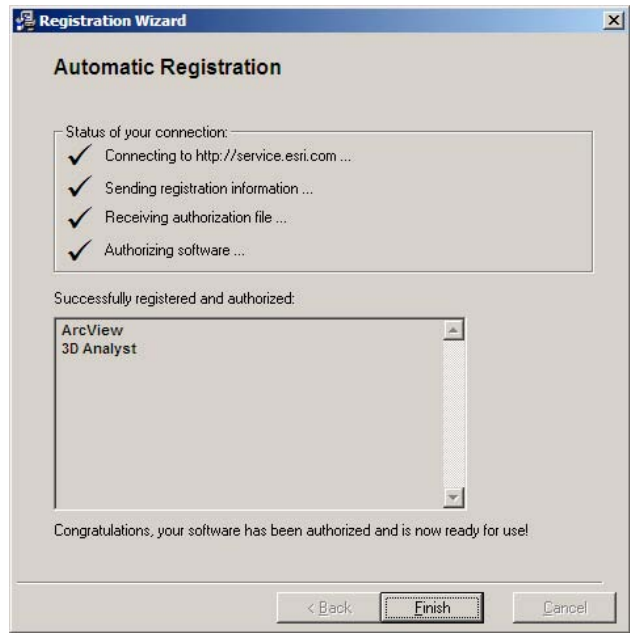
Registration Wizard

Automatic Registration

Status of your connection:

Connecting to http://service.esri.com ...

Sending registration information ...

Receiving authorization file ...

Authorizing software ...

Successfully registered and authorized:

ArcView
3D Analyst

Congratulations, your software has been authorized and is now ready for use!

< Back | Finish | Cancel